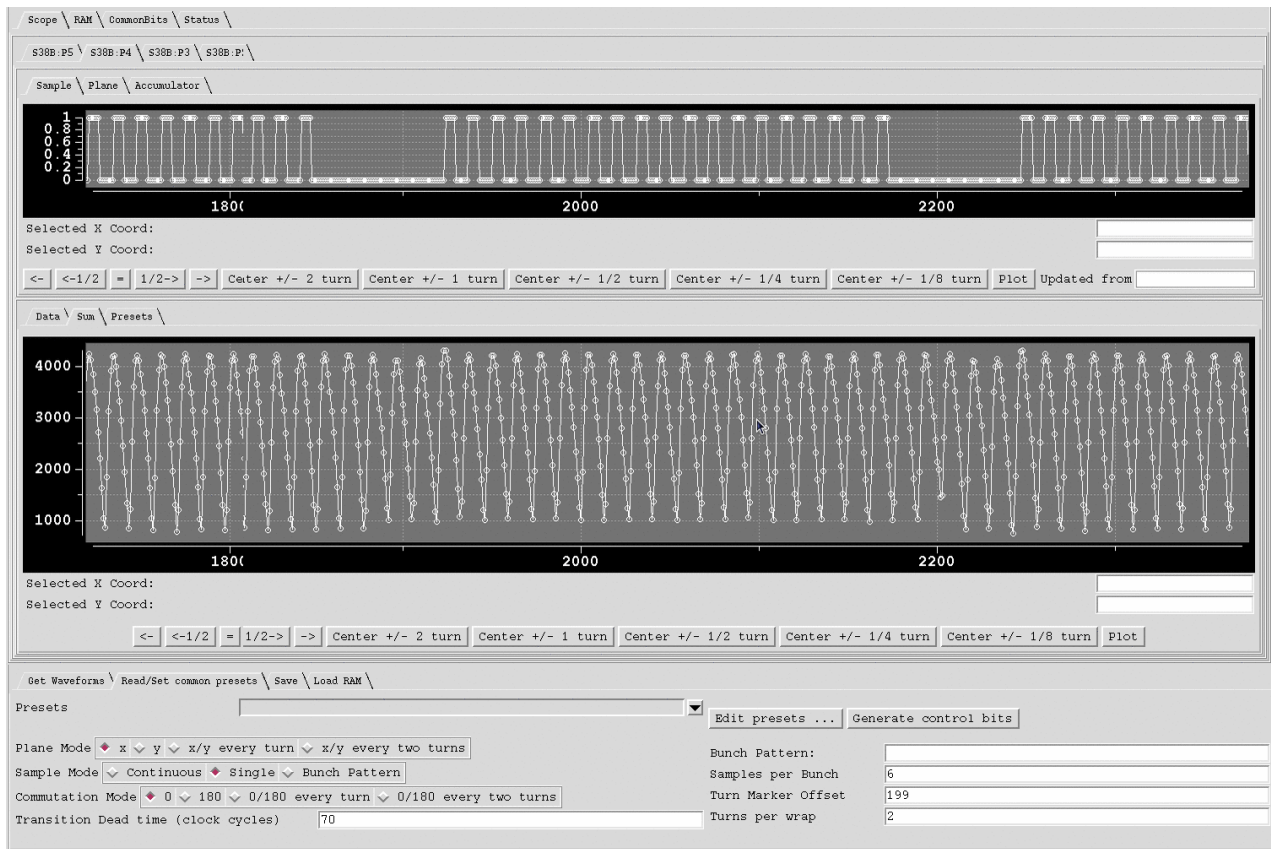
Scope RAM CommonBits Status

S38B:P5 S38B:P4 S38B:P3 S38B:P

Sample Plane Accumulator

1
0.8
0.6
0.4
0.2
0

180( 2000 2200

Selected X Coord:
Selected Y Coord:

<- <-1/2 = 1/2-> -> Center +/- 2 turn Center +/- 1 turn Center +/- 1/2 turn Center +/- 1/4 turn Center +/- 1/8 turn Plot Updated from

Data Sum Presets

4000
3000
2000
1000

180( 2000 2200

Selected X Coord:
Selected Y Coord:

<- <-1/2 = 1/2-> -> Center +/- 2 turn Center +/- 1 turn Center +/- 1/2 turn Center +/- 1/4 turn Center +/- 1/8 turn Plot

Get Waveforms Read/Set common presets Save Load RAM

Presets

Edit presets ... Generate control bits

Plane Mode x y x/y every turn x/y every two turns
Sample Mode Continuous Single Bunch Pattern
Commutation Mode 0 180 0/180 every turn 0/180 every two turns
Transition Dead time (clock cycles) 70

Bunch Pattern:
Samples per Bunch 6
Turn Marker Offset 199
Turns per wrap 2